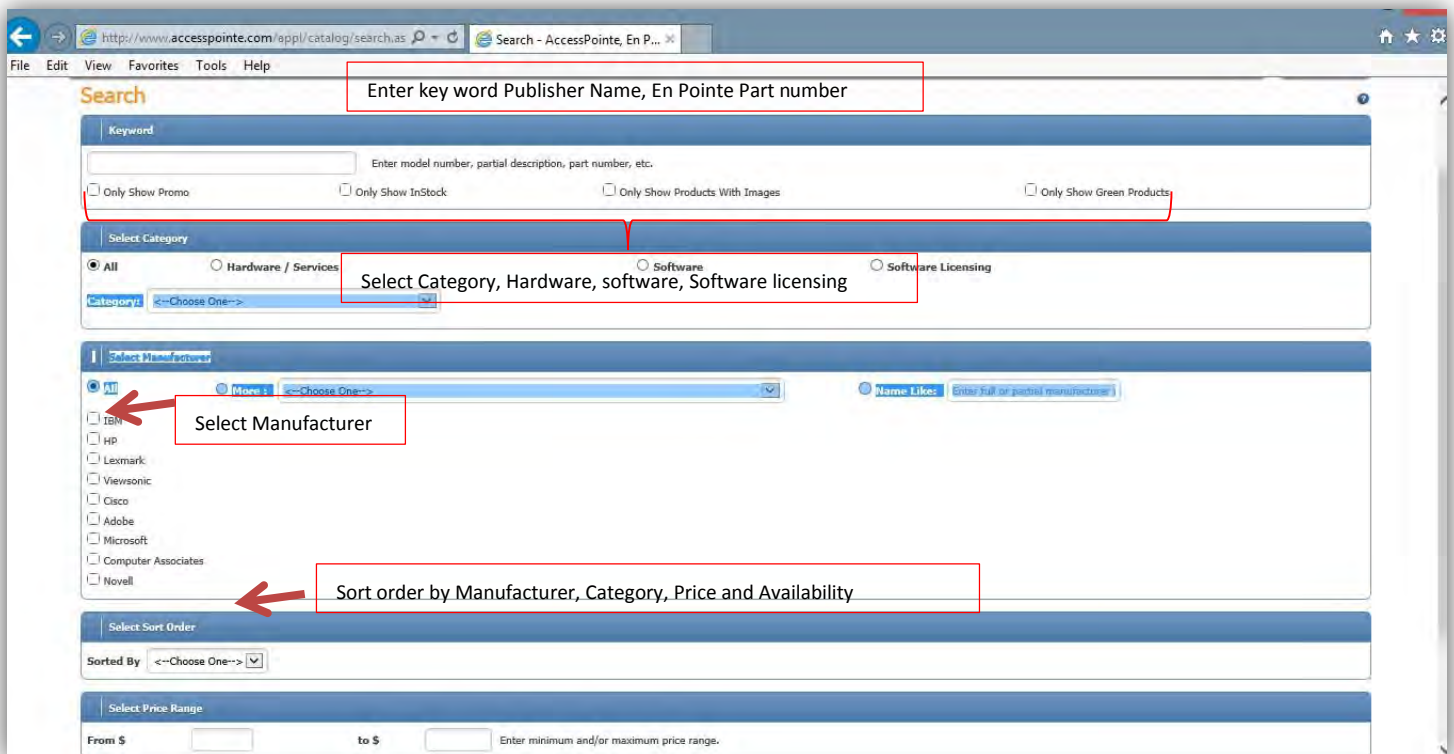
http://www.accesspointe.com/appl/catalog/search.as
Search - AccessPointe, En P...

File Edit View Favorites Tools Help

Search

Enter key word Publisher Name, En Pointe Part number

Keyword

Enter model number, partial description, part number, etc.

Only Show Promo
Only Show InStock
Only Show Products With Images
Only Show Green Products

Select Category

All
Hardware / Services
Software
Software Licensing

Select Category, Hardware, software, Software licensing

Category: <--Choose One-->

Select Manufacturer

All
More : <--Choose One-->
Name Like: Enter full or partial manufacturer

Select Manufacturer

IBM
HP
Lexmark
Viewsonic
Cisco
Adobe
Microsoft
Computer Associates
Novell

Sort order by Manufacturer, Category, Price and Availability

Select Sort Order

Sorted By <--Choose One-->

Select Price Range

From $
to $
Enter minimum and/or maximum price range.